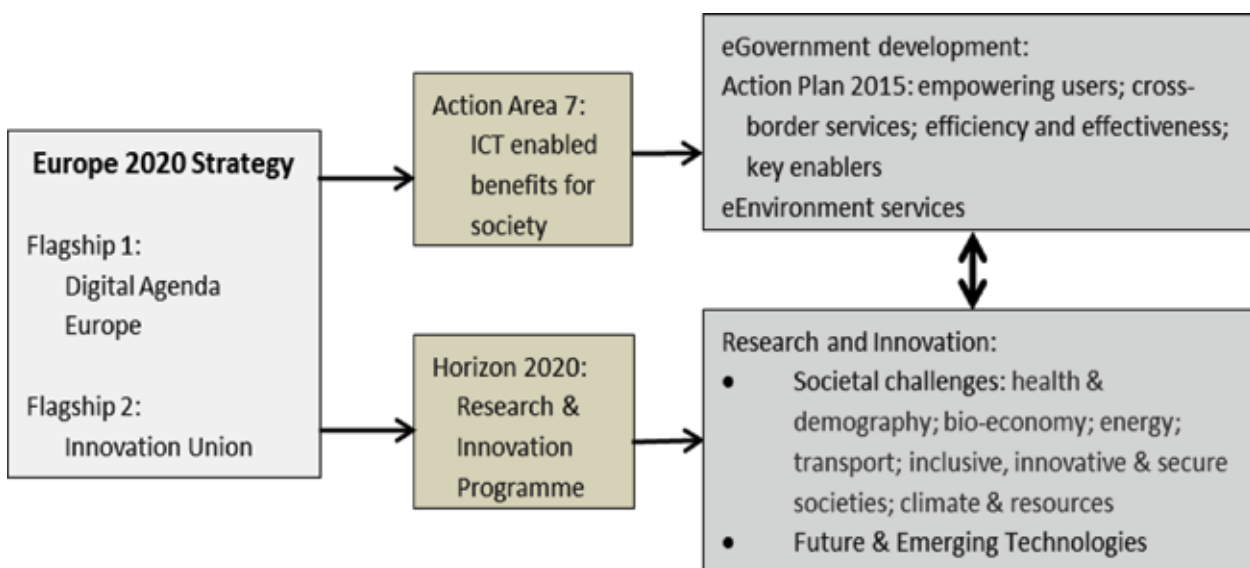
Europe 2020 Strategy

Flagship 1:
Digital Agenda Europe

Flagship 2:
Innovation Union

Action Area 7:
ICT enabled benefits for society

Horizon 2020:
Research & Innovation Programme

eGovernment development:
Action Plan 2015: empowering users; cross-border services; efficiency and effectiveness; key enablers
eEnvironment services

Research and Innovation:
- Societal challenges: health & demography; bio-economy; energy; transport; inclusive, innovative & secure societies; climate & resources
- Future & Emerging Technologies